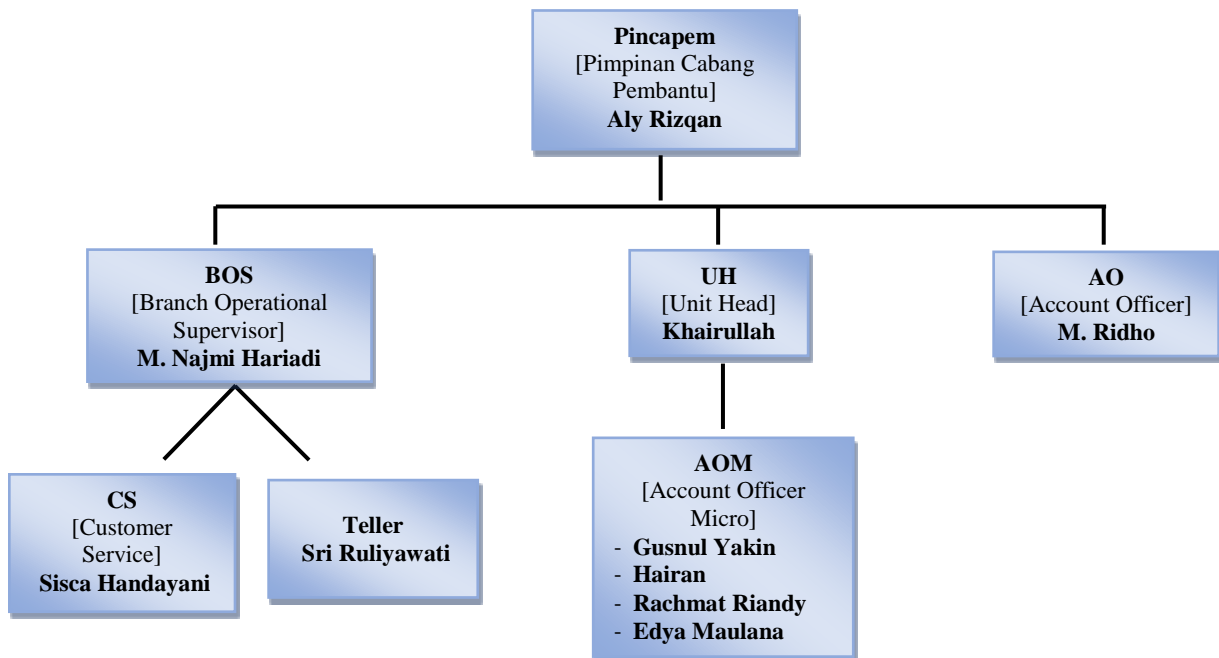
Pincapem
[Pimpinan Cabang Pembantu]
Aly Rizqan

BOS
[Branch Operational Supervisor]
M. Najmi Hariadi

UH
[Unit Head]
Khairullah

AO
[Account Officer]
M. Ridho

CS
[Customer Service]
Sisca Handayani

Teller
Sri Ruliyawati

AOM
[Account Officer Micro]
- Gusnul Yakin
- Hairan
- Rachmat Riandy
- Edya Maulana